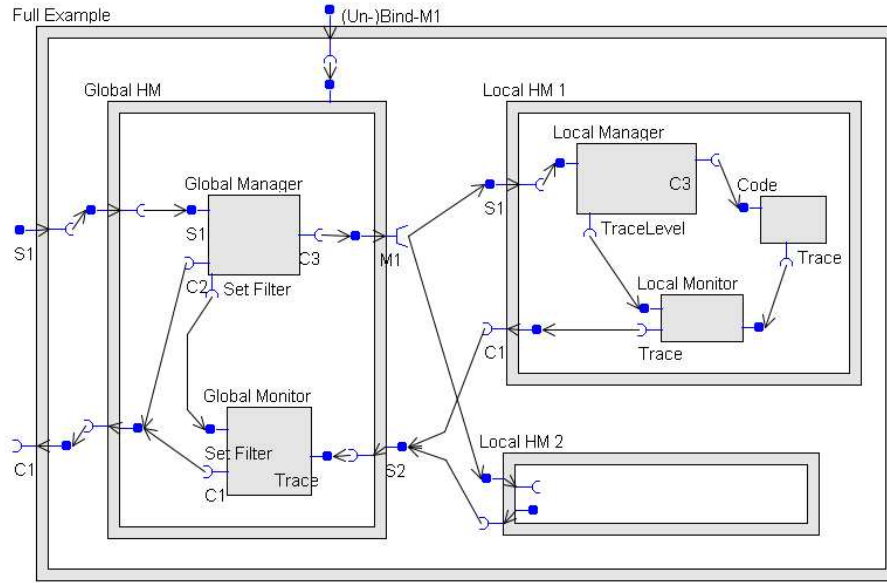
Full Example

(Un-)Bind-M1

Global HM

Global Manager

S1

C3

C2

Set Filter

M1

S1

Global Monitor

Set Filter

C1

Trace

C1

S2

Local HM 1

Local Manager

C3

Code

S1

TraceLevel

Trace

Local Monitor

C1

Trace

Local HM 2